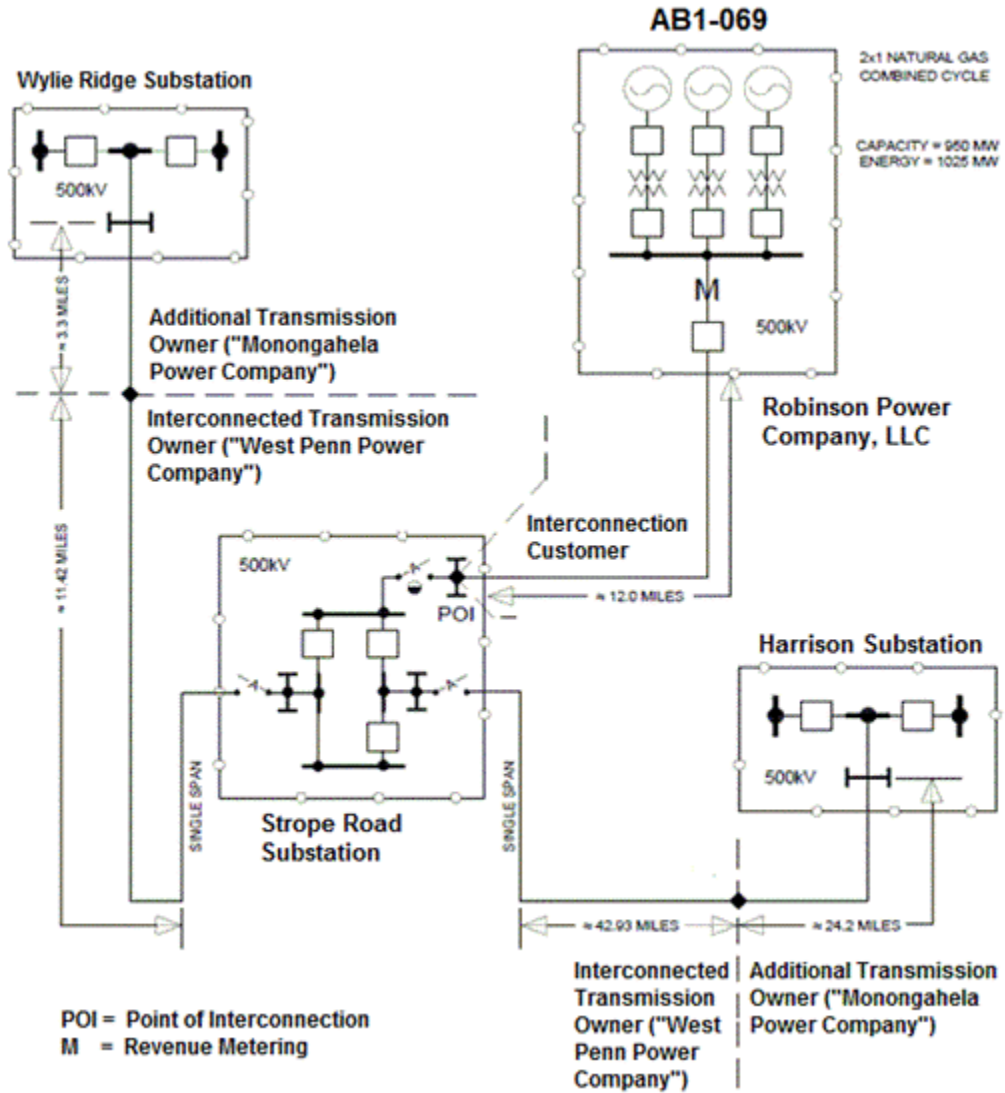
AB1-069

Wylie Ridge Substation

500kV

2x1 NATURAL GAS COMBINED CYCLE

CAPACITY = 950 MW
ENERGY = 1025 MW

M

500kV

≈ 3.3 MILES

Additional Transmission Owner ("Monongahela Power Company")

Interconnected Transmission Owner ("West Penn Power Company")

Robinson Power Company, LLC

≈ 11.42 MILES

Interconnection Customer

500kV

POI

≈ 12.0 MILES

Harrison Substation

500kV

SINGLE SPAN

SINGLE SPAN

Strope Road Substation

≈ 42.93 MILES

≈ 24.2 MILES

Interconnected Transmission Owner ("West Penn Power Company")

Additional Transmission Owner ("Monongahela Power Company")

POI = Point of Interconnection
M = Revenue Metering